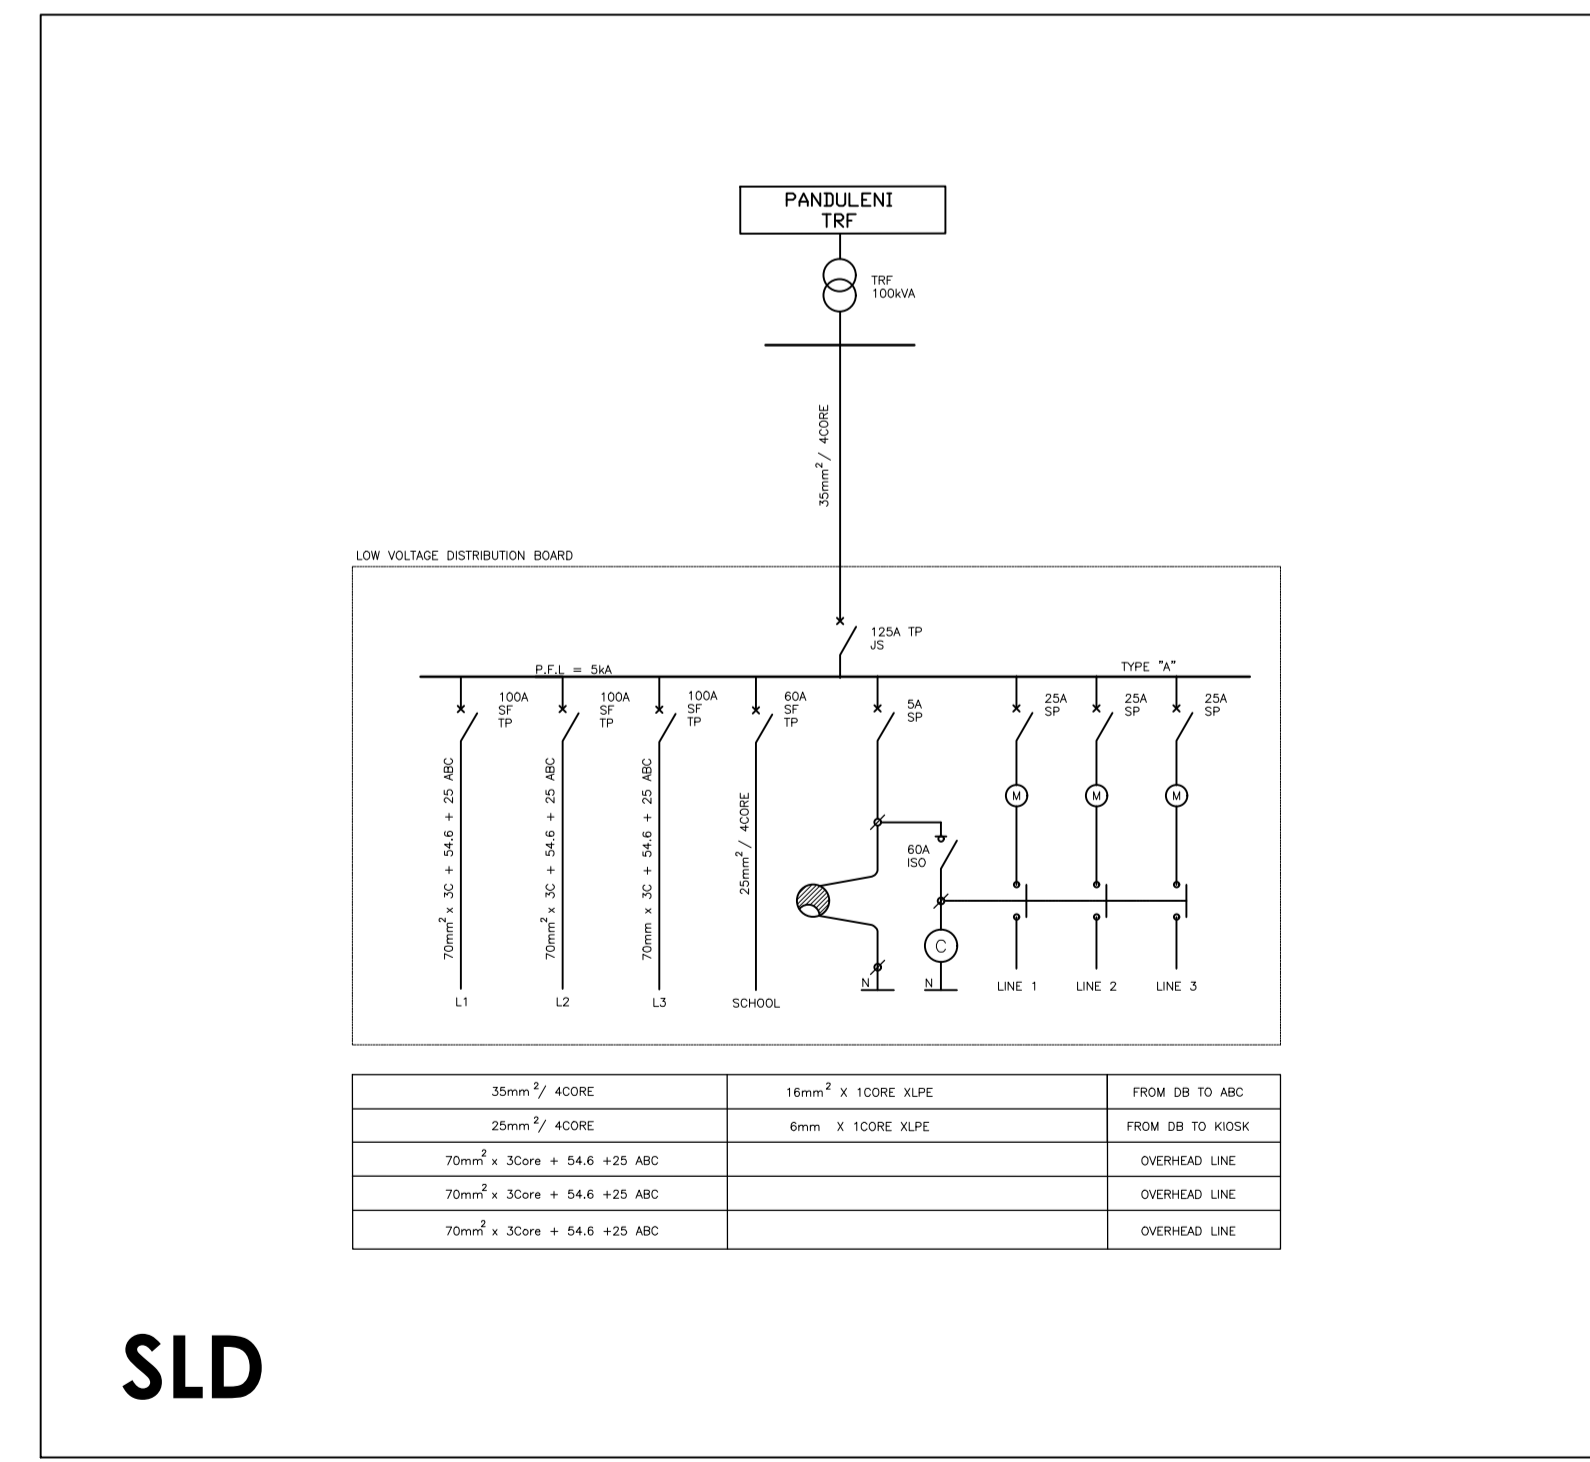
PANDULENI
TRF

TRF
100kVA

$35mm^2$ / 4CORE

LOW VOLTAGE DISTRIBUTION BOARD

125A TP
JS

P.F.L = 5kA

TYPE "A"

100A
SF
TP

100A
SF
TP

100A
SF
TP

60A
SF
TP

5A
SP

25A
SP

25A
SP

25A
SP

$70mm^2$ x 3C + 54.6 + 25 ABC

$70mm^2$ x 3C + 54.6 + 25 ABC

70mm x 3C + 54.6 + 25 ABC

$25mm^2$ / 4CORE

M

M

M

60A
ISO

C

N

N

L1

L2

L3

SCHOOL

LINE 1

LINE 2

LINE 3

| $35mm^2$/ 4CORE | $16mm^2$ X 1CORE XLPE | FROM DB TO ABC |
|---|---|---|
| $25mm^2$/ 4CORE | 6mm X 1CORE XLPE | FROM DB TO KIOSK |
| $70mm^2$ x 3Core + 54.6 +25 ABC | | OVERHEAD LINE |
| $70mm^2$ x 3Core + 54.6 +25 ABC | | OVERHEAD LINE |
| $70mm^2$ x 3Core + 54.6 +25 ABC | | OVERHEAD LINE |

SLD